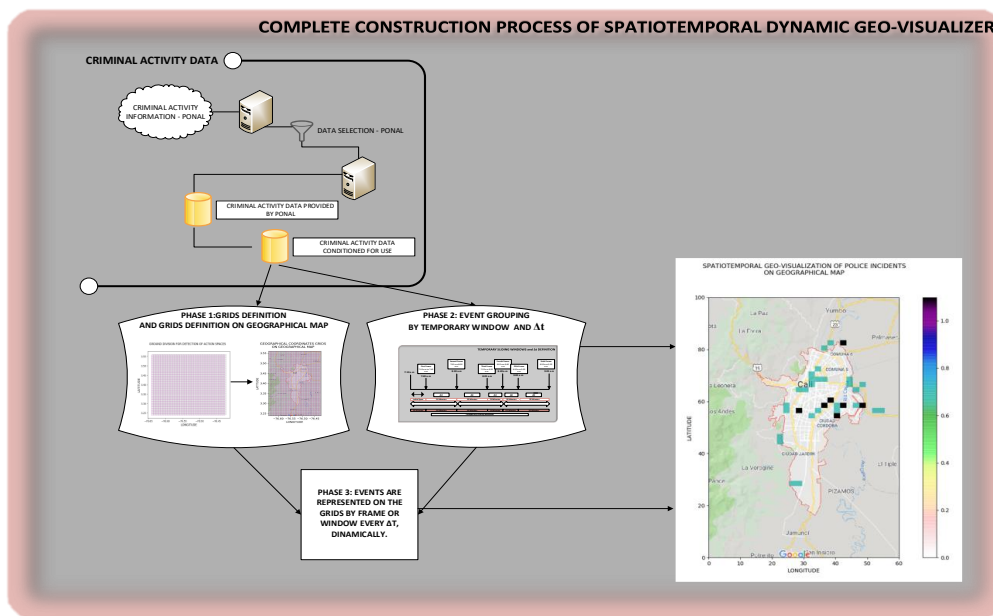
COMPLETE CONSTRUCTION PROCESS OF SPATIOTEMPORAL DYNAMIC GEO-VISUALIZER

CRIMINAL ACTIVITY DATA

CRIMINAL ACTIVITY INFORMATION - PONAL

DATA SELECTION - PONAL

CRIMINAL ACTIVITY DATA PROVIDED BY PONAL

CRIMINAL ACTIVITY DATA CONDITIONED FOR USE

PHASE 1:GRIDS DEFINITION AND GRIDS DEFINITION ON GEOGRAPHICAL MAP

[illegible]

GEOGRAPHICAL COORDINATES GRIDS ON GEOGRAPHICAL MAP

PHASE 2: EVENT GROUPING BY TEMPORARY WINDOW AND $\Delta t$

TEMPORARY SLIDING WINDOWS and $\Delta t$ DEFINITION

PHASE 3: EVENTS ARE REPRESENTED ON THE GRIDS BY FRAME OR WINDOW EVERY $\Delta t$, DINAMICALLY.

SPATIOTEMPORAL GEO-VISUALIZATION OF POLICE INCIDENTS ON GEOGRAPHICAL MAP

100
80
60
40
20
0

LATITUDE

0 10 20 30 40 50 60

LONGITUDE

1.0
0.8
0.6
0.4
0.2
0.0

La Paz
Yumbo
La Elvira
Cali
Palmira
La Vorágine
PIZAMOS
Jamundí
Google